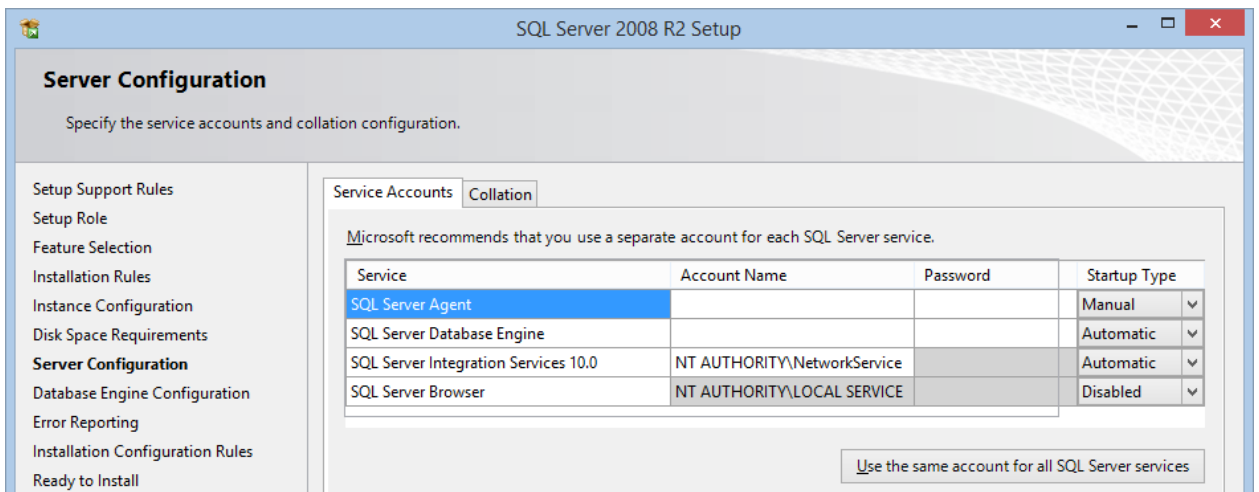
SQL Server 2008 R2 Setup

Server Configuration

Specify the service accounts and collation configuration.

Setup Support Rules
Setup Role
Feature Selection
Installation Rules
Instance Configuration
Disk Space Requirements
Server Configuration
Database Engine Configuration
Error Reporting
Installation Configuration Rules
Ready to Install

Service Accounts | Collation

Microsoft recommends that you use a separate account for each SQL Server service.

| Service | Account Name | Password | Startup Type |
|---|---|---|---|
| SQL Server Agent | | | Manual |
| SQL Server Database Engine | | | Automatic |
| SQL Server Integration Services 10.0 | NT AUTHORITY\NetworkService | | Automatic |
| SQL Server Browser | NT AUTHORITY\LOCAL SERVICE | | Disabled |

Use the same account for all SQL Server services